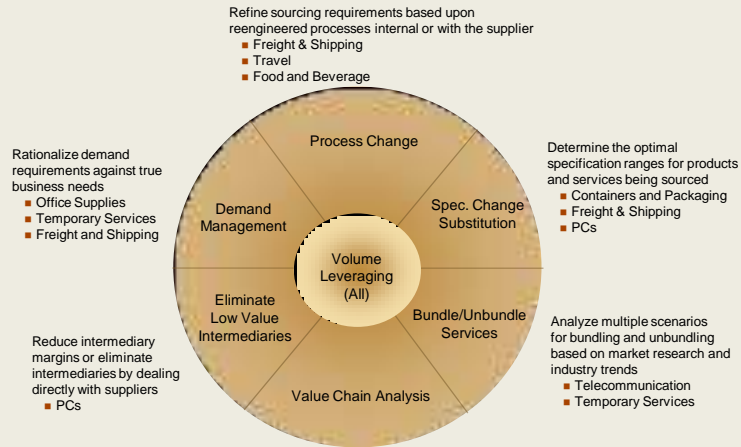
Refine sourcing requirements based upon reengineered processes internal or with the supplier
- Freight & Shipping
- Travel
- Food and Beverage

Rationalize demand requirements against true business needs
- Office Supplies
- Temporary Services
- Freight and Shipping

Determine the optimal specification ranges for products and services being sourced
- Containers and Packaging
- Freight & Shipping
- PCs

Process Change

Demand Management

Spec. Change Substitution

Volume Leveraging (All)

Eliminate Low Value Intermediaries

Bundle/Unbundle Services

Value Chain Analysis

Reduce intermediary margins or eliminate intermediaries by dealing directly with suppliers
- PCs

Analyze multiple scenarios for bundling and unbundling based on market research and industry trends
- Telecommunication
- Temporary Services